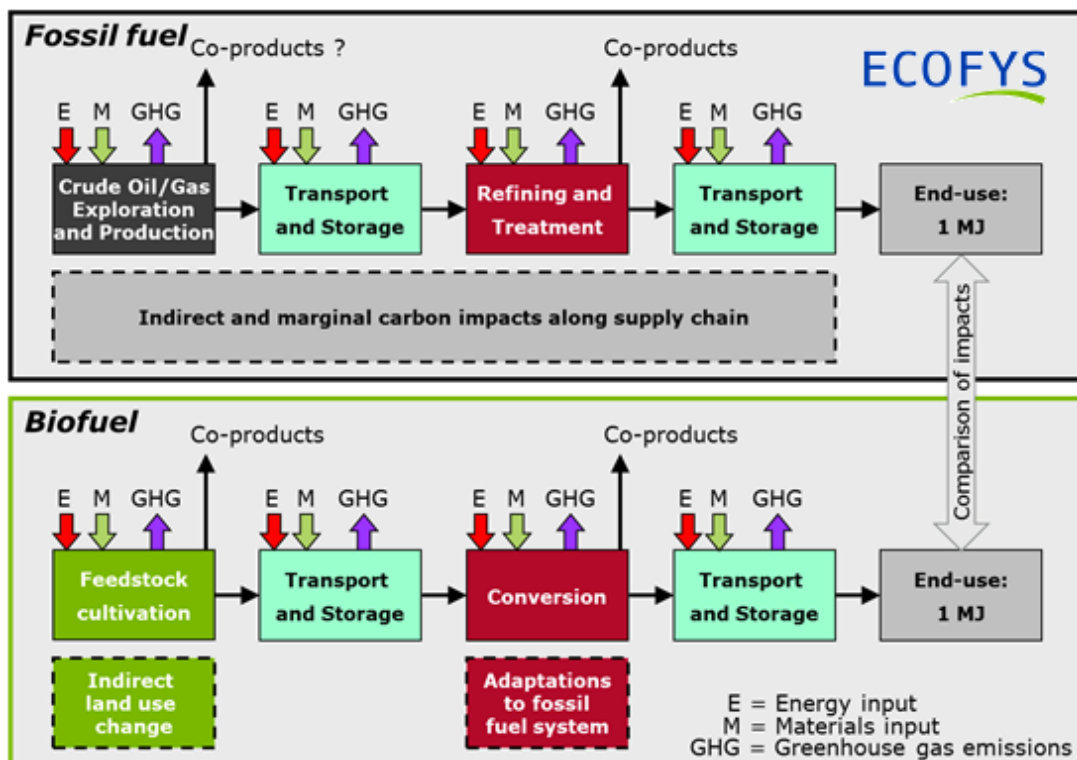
Fossil fuel

ECOFYS

Co-products ?

E M GHG

Crude Oil/Gas Exploration and Production

E M GHG

Transport and Storage

Co-products

E M GHG

Refining and Treatment

E M GHG

Transport and Storage

End-use: 1 MJ

Indirect and marginal carbon impacts along supply chain

Comparison of impacts

Biofuel

Co-products

E M GHG

Feedstock cultivation

E M GHG

Transport and Storage

Co-products

E M GHG

Conversion

E M GHG

Transport and Storage

End-use: 1 MJ

Indirect land use change

Adaptations to fossil fuel system

E = Energy input
M = Materials input
GHG = Greenhouse gas emissions